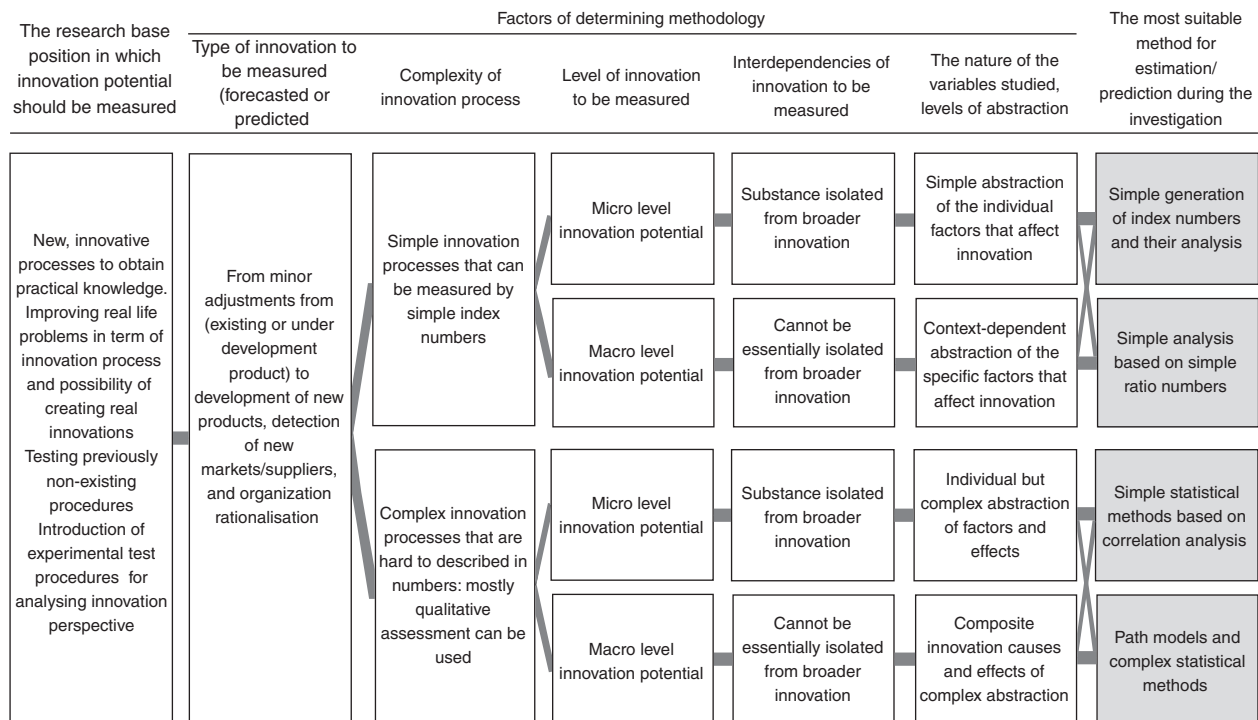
The research base position in which innovation potential should be measured

Factors of determining methodology

Type of innovation to be measured (forecasted or predicted)

Complexity of innovation process

Level of innovation to be measured

Interdependencies of innovation to be measured

The nature of the variables studied, levels of abstraction

The most suitable method for estimation/ prediction during the investigation

New, innovative processes to obtain practical knowledge. Improving real life problems in term of innovation process and possibility of creating real innovations Testing previously non-existing procedures Introduction of experimental test procedures for analysing innovation perspective

From minor adjustments from (existing or under development product) to development of new products, detection of new markets/suppliers, and organization rationalisation

Simple innovation processes that can be measured by simple index numbers

Micro level innovation potential

Substance isolated from broader innovation

Simple abstraction of the individual factors that affect innovation

Simple generation of index numbers and their analysis

Macro level innovation potential

Cannot be essentially isolated from broader innovation

Context-dependent abstraction of the specific factors that affect innovation

Simple analysis based on simple ratio numbers

Complex innovation processes that are hard to described in numbers: mostly qualitative assessment can be used

Micro level innovation potential

Substance isolated from broader innovation

Individual but complex abstraction of factors and effects

Simple statistical methods based on correlation analysis

Macro level innovation potential

Cannot be essentially isolated from broader innovation

Composite innovation causes and effects of complex abstraction

Path models and complex statistical methods